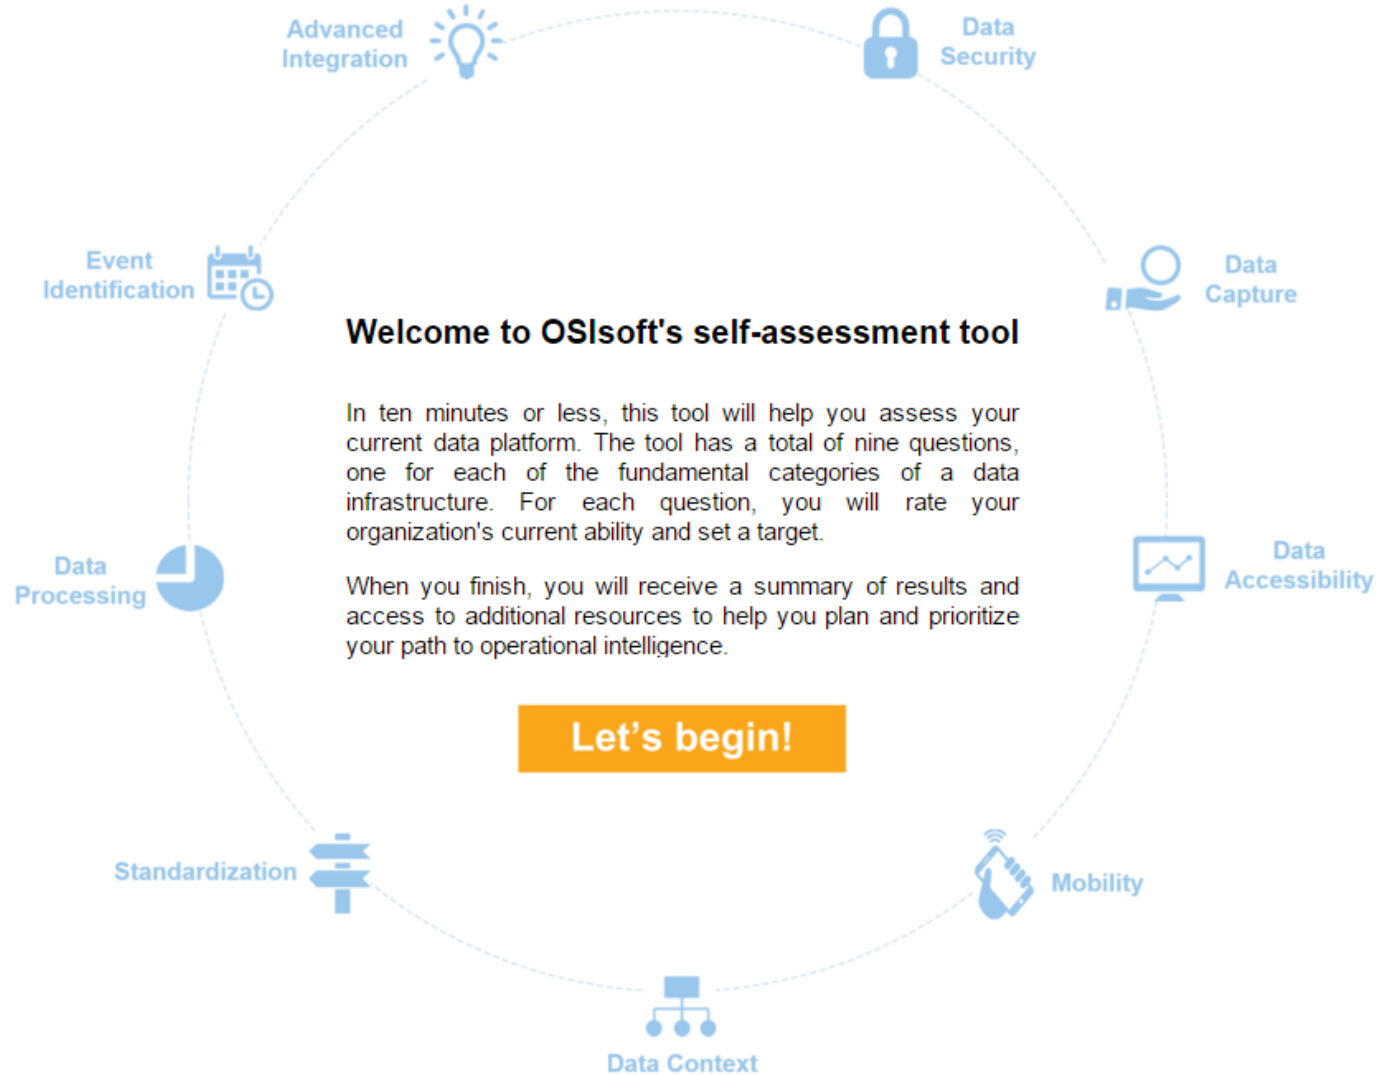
Advanced Integration

Data Security

Event Identification

Data Capture

Welcome to OSIsoft's self-assessment tool

In ten minutes or less, this tool will help you assess your current data platform. The tool has a total of nine questions, one for each of the fundamental categories of a data infrastructure. For each question, you will rate your organization's current ability and set a target.

When you finish, you will receive a summary of results and access to additional resources to help you plan and prioritize your path to operational intelligence.

Data Processing

Data Accessibility

Let’s begin!

Standardization

Mobility

Data Context